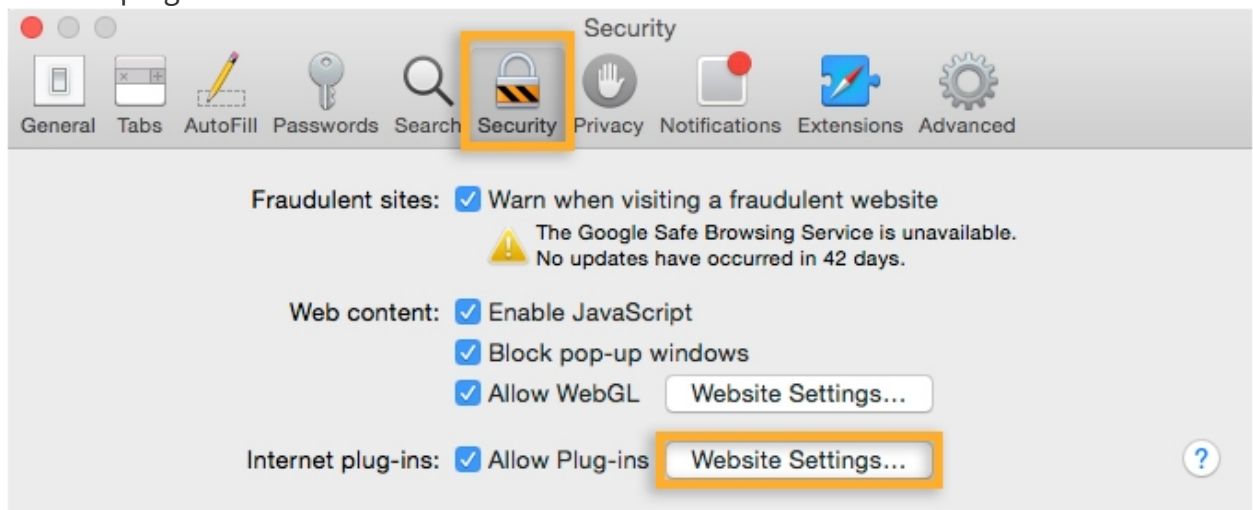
Security

General Tabs AutoFill Passwords Search Security Privacy Notifications Extensions Advanced

Fraudulent sites: Warn when visiting a fraudulent website
The Google Safe Browsing Service is unavailable.
No updates have occurred in 42 days.

Web content: Enable JavaScript
Block pop-up windows
Allow WebGL Website Settings...

Internet plug-ins: Allow Plug-ins Website Settings...

?